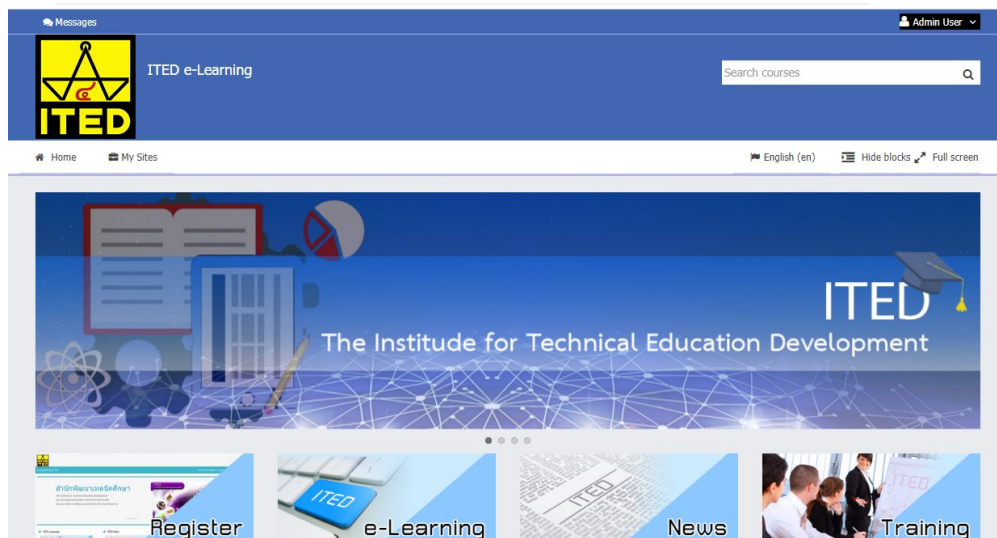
Messages

Admin User

ITED

ITED e-Learning

Search courses

Home
My Sites

English (en)
Hide blocks
Full screen

ITED
The Institute for Technical Education Development

สำนักพัฒนาเทคนิคศึกษา

Register

ITED

e-Learning

ITED

News

ITED

Training